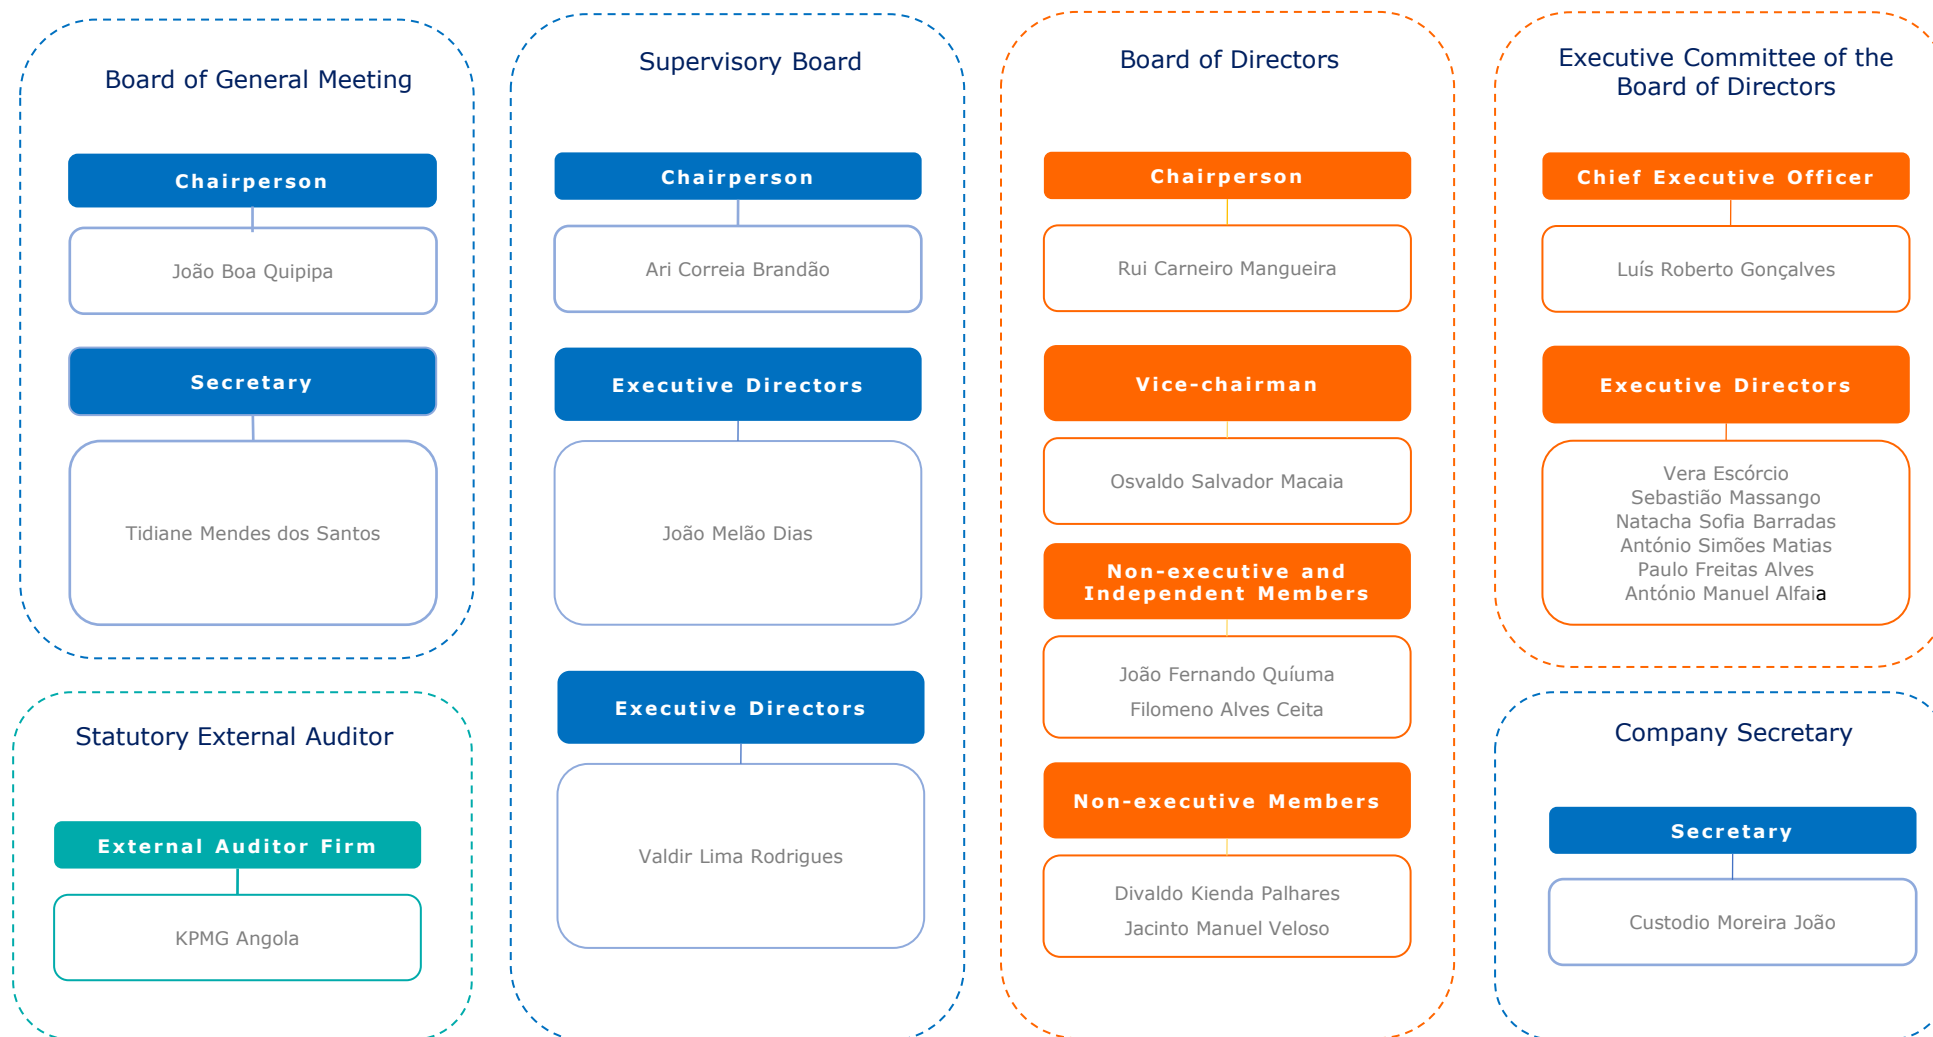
Board of General Meeting

Chairperson

João Boa Quipipa

Secretary

Tidiane Mendes dos Santos

Statutory External Auditor

External Auditor Firm

KPMG Angola

Supervisory Board

Chairperson

Ari Correia Brandão

Executive Directors

João Melão Dias

Executive Directors

Valdir Lima Rodrigues

Board of Directors

Chairperson

Rui Carneiro Mangueira

Vice-chairman

Osvaldo Salvador Macaia

Non-executive and Independent Members

João Fernando Quíuma

Filomeno Alves Ceita

Non-executive Members

Divaldo Kienda Palhares

Jacinto Manuel Veloso

Executive Committee of the Board of Directors

Chief Executive Officer

Luís Roberto Gonçalves

Executive Directors

Vera Escórcio
Sebastião Massango
Natacha Sofia Barradas
António Simões Matias
Paulo Freitas Alves
António Manuel Alfaia

Company Secretary

Secretary

Custodio Moreira João